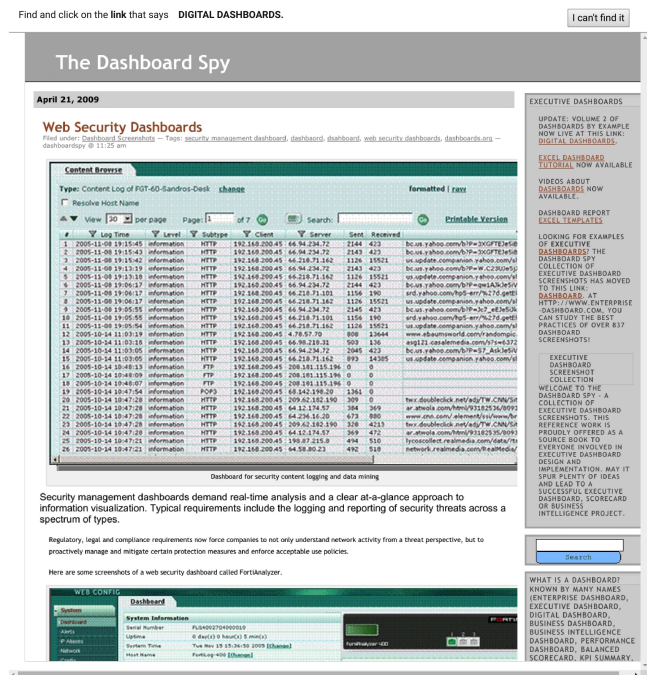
Find and click on the **link** that says **DIGITAL DASHBOARDS.**

I can't find it

The Dashboard Spy

April 21, 2009

Web Security Dashboards

Filed under: Dashboard Screenshots — Tags: security management dashboard, dashboard, dsahboard, web security dashboards, dashboards.org — dashboardspy @ 11:25 am

Content Browse

Type: Content Log of FGT-60-Sandros-Desk change

formatted | raw

Resolve Host Name

View 30 per page Page: 1 of 7 Go Search: Go Printable Version

| # | Log Time | Level | Subtype | Client | Server | Sent | Received | |
|---|---|---|---|---|---|---|---|---|
| 1 | 2005-11-08 19:15:45 | information | HTTP | 192.168.200.45 | 66.94.234.72 | 2144 | 423 | bc.us.yahoo.com/b?P=3XGFTEJeSi8 |
| 2 | 2005-11-08 19:15:43 | information | HTTP | 192.168.200.45 | 66.94.234.72 | 2143 | 423 | bc.us.yahoo.com/b?P=3XGFTEJeSi8 |
| 3 | 2005-11-08 19:15:42 | information | HTTP | 192.168.200.45 | 66.218.71.162 | 1126 | 15521 | us.update.companion.yahoo.com/sl |
| 4 | 2005-11-08 19:13:19 | information | HTTP | 192.168.200.45 | 66.94.234.72 | 2143 | 423 | bc.us.yahoo.com/b?P=w.C23U0e5j |
| 5 | 2005-11-08 19:13:18 | information | HTTP | 192.168.200.45 | 66.218.71.162 | 1126 | 15521 | us.update.companion.yahoo.com/sl |
| 6 | 2005-11-08 19:06:17 | information | HTTP | 192.168.200.45 | 66.94.234.72 | 2144 | 423 | bc.us.yahoo.com/b?P=qw1A3k3e5iV |
| 7 | 2005-11-08 19:06:17 | information | HTTP | 192.168.200.45 | 66.218.71.101 | 1156 | 190 | srd.yahoo.com/hp5-err/%27d.get |
| 8 | 2005-11-08 19:06:17 | information | HTTP | 192.168.200.45 | 66.218.71.162 | 1126 | 15521 | us.update.companion.yahoo.com/sl |
| 9 | 2005-11-08 19:05:56 | information | HTTP | 192.168.200.45 | 66.94.234.72 | 2145 | 423 | bc.us.yahoo.com/b?P=Jc7_eE3e5i |
| 10 | 2005-11-08 19:05:55 | information | HTTP | 192.168.200.45 | 66.218.71.101 | 1156 | 190 | srd.yahoo.com/hp5-err/%27d.get |
| 11 | 2005-11-08 19:05:54 | information | HTTP | 192.168.200.45 | 66.218.71.162 | 1126 | 15521 | us.update.companion.yahoo.com/sl |
| 12 | 2005-10-14 11:03:19 | information | HTTP | 192.168.200.45 | 4.78.57.70 | 808 | 13644 | www.ebaumsworld.com/randompic |
| 13 | 2005-10-14 11:03:18 | information | HTTP | 192.168.200.45 | 66.98.218.31 | 503 | 136 | asg121.casalemedia.com/s?s=6372 |
| 14 | 2005-10-14 11:03:05 | information | HTTP | 192.168.200.45 | 66.94.234.72 | 2045 | 423 | bc.us.yahoo.com/b?P=S7_Ask3e5i |
| 15 | 2005-10-14 11:03:05 | information | HTTP | 192.168.200.45 | 66.218.71.162 | 893 | 14305 | us.update.companion.yahoo.com/sl |
| 16 | 2005-10-14 10:48:13 | information | FTP | 192.168.200.45 | 208.181.115.196 | 0 | 0 | |
| 17 | 2005-10-14 10:48:09 | information | FTP | 192.168.200.45 | 208.181.115.196 | 0 | 0 | |
| 18 | 2005-10-14 10:48:07 | information | FTP | 192.168.200.45 | 208.181.115.196 | 0 | 0 | |
| 19 | 2005-10-14 10:47:54 | information | POP3 | 192.168.200.45 | 68.142.198.20 | 1361 | 0 | |
| 20 | 2005-10-14 10:47:28 | information | HTTP | 192.168.200.45 | 209.62.182.190 | 309 | 0 | twx.doubleclick.net/adj/TW.CNN/Sit |
| 21 | 2005-10-14 10:47:28 | information | HTTP | 192.168.200.45 | 64.12.174.57 | 384 | 369 | ar.atwola.com/html/93182536/8693 |
| 22 | 2005-10-14 10:47:28 | information | HTTP | 192.168.200.45 | 64.236.16.20 | 673 | 880 | www.cnn.com/.element/ssi/www/br |
| 23 | 2005-10-14 10:47:28 | information | HTTP | 192.168.200.45 | 209.62.182.190 | 320 | 4213 | twx.doubleclick.net/adj/TW.CNN/Sit |
| 24 | 2005-10-14 10:47:28 | information | HTTP | 192.168.200.45 | 64.12.174.57 | 369 | 472 | ar.atwola.com/html/93182535/8693 |
| 25 | 2005-10-14 10:47:21 | information | HTTP | 192.168.200.45 | 198.87.215.8 | 494 | 510 | lycoscollect.realmedia.com/data/rt |
| 26 | 2005-10-14 10:47:21 | information | HTTP | 192.168.200.45 | 64.58.80.23 | 492 | 510 | network.realmedia.com/RealMedia/ |

Dashboard for security content logging and data mining

Security management dashboards demand real-time analysis and a clear at-a-glance approach to information visualization. Typical requirements include the logging and reporting of security threats across a spectrum of types.

Regulatory, legal and compliance requirements now force companies to not only understand network activity from a threat perspective, but to proactively manage and mitigate certain protection measures and enforce acceptable use policies.

Here are some screenshots of a web security dashboard called FortiAnalyzer.

WEB CONFIG

Dashboard

System

Dashboard

Alerts

IP Aliases

Network

System Information

Serial Number FL8A0927040000010

Uptime 0 day(s) 0 hour(s) 5 min(s)

System Time Tue Nov 15 15:36:50 2005 [Change]

Host Name FortiLog-400 [Change]

FortiAnalyzer 400

EXECUTIVE DASHBOARDS

UPDATE: VOLUME 2 OF DASHBOARDS BY EXAMPLE NOW LIVE AT THIS LINK: DIGITAL DASHBOARDS.

EXCEL DASHBOARD TUTORIAL NOW AVAILABLE

VIDEOS ABOUT DASHBOARDS NOW AVAILABLE.

DASHBOARD REPORT EXCEL TEMPLATES

LOOKING FOR EXAMPLES OF EXECUTIVE DASHBOARDS? THE DASHBOARD SPY COLLECTION OF EXECUTIVE DASHBOARD SCREENSHOTS HAS MOVED TO THIS LINK: DASHBOARD. AT HTTP://WWW.ENTERPRISE-DASHBOARD.COM, YOU CAN STUDY THE BEST PRACTICES OF OVER 837 DASHBOARD SCREENSHOTS!

EXECUTIVE DASHBOARD SCREENSHOT COLLECTION

WELCOME TO THE DASHBOARD SPY - A COLLECTION OF EXECUTIVE DASHBOARD SCREENSHOTS. THIS REFERENCE WORK IS PROUDLY OFFERED AS A SOURCE BOOK TO EVERYONE INVOLVED IN EXECUTIVE DASHBOARD DESIGN AND IMPLEMENTATION. MAY IT SPUR PLENTY OF IDEAS AND LEAD TO A SUCCESSFUL EXECUTIVE DASHBOARD, SCORECARD OR BUSINESS INTELLIGENCE PROJECT.

Search

WHAT IS A DASHBOARD? KNOWN BY MANY NAMES (ENTERPRISE DASHBOARD, EXECUTIVE DASHBOARD, DIGITAL DASHBOARD, BUSINESS DASHBOARD, BUSINESS INTELLIGENCE DASHBOARD, PERFORMANCE DASHBOARD, BALANCED SCORECARD, KPI SUMMARY,